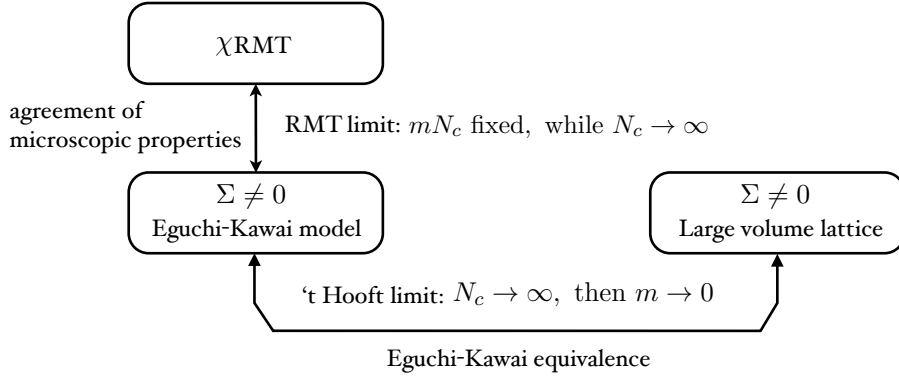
$\chi$RMT

agreement of microscopic properties

RMT limit: $mN_c$ fixed, while $N_c \to \infty$

$\Sigma \neq 0$
Eguchi-Kawai model

$\Sigma \neq 0$
Large volume lattice

't Hooft limit: $N_c \to \infty$, then $m \to 0$

Eguchi-Kawai equivalence